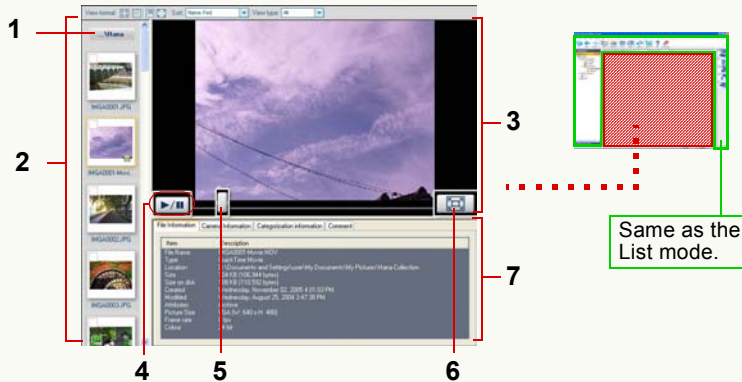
View format: Sort: Name Asc View type: All

1

2

3

4

5

6

7

Utana

IMGA0001.JPG

IMGA0001-Movie

IMGA0002.JPG

IMGA0003.JPG

File Information | Camera Information | Categorization information | Comment

| Item | Description |
|---|---|
| File Name | IMGA0001-Movie.MOV |
| Type | QuickTime Movie |
| Location | C:\Documents and Settings\user\My Documents\My Picture\Utana Collection |
| Size | 34 KB (34,944 bytes) |
| Size on disk | 36 KB (110,592 bytes) |
| Created | Wednesday, November 02, 2005 4:01:03 PM |
| Modified | Wednesday, August 25, 2004 3:47:38 PM |
| Attributes | Archive |
| Picture Size | VGA (for) 640 x H: 480 |
| Frame rate | fps |
| Colour | RGB |

Same as the List mode.